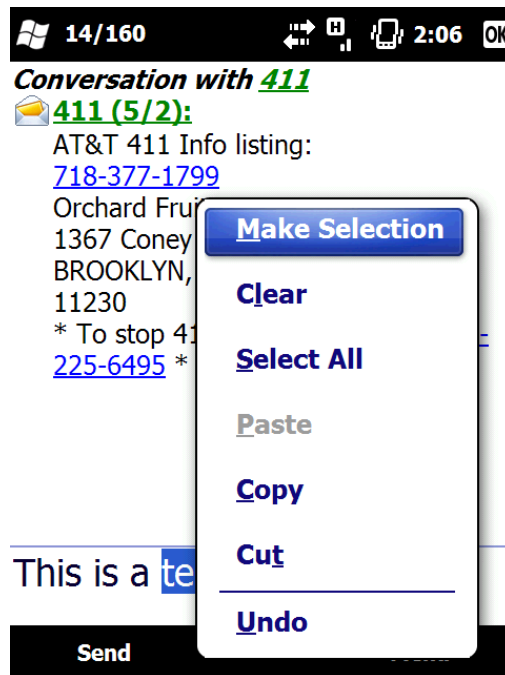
14/160 H 2:06 OK

Conversation with 411

411 (5/2):

AT&T 411 Info listing:
718-377-1799
Orchard Frui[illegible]
1367 Coney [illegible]
BROOKLYN, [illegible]
11230
* To stop 41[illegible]
225-6495 * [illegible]

Make Selection
Clear
Select All
Paste
Copy
Cut
Undo

This is a te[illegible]

Send